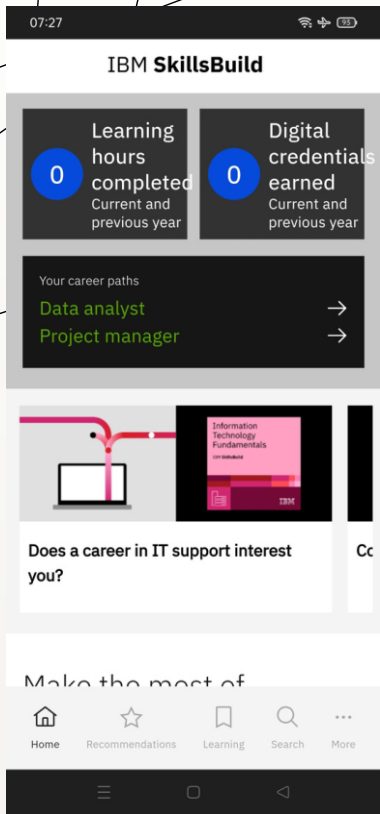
07:27

93

IBM SkillsBuild

0 Learning hours completed Current and previous year

0 Digital credentials earned Current and previous year

Your career paths

Data analyst →

Project manager →

Information Technology Fundamentals

IBM SkillsBuild

IBM

Does a career in IT support interest you?

Co

Make the most of

Home Recommendations Learning Search More